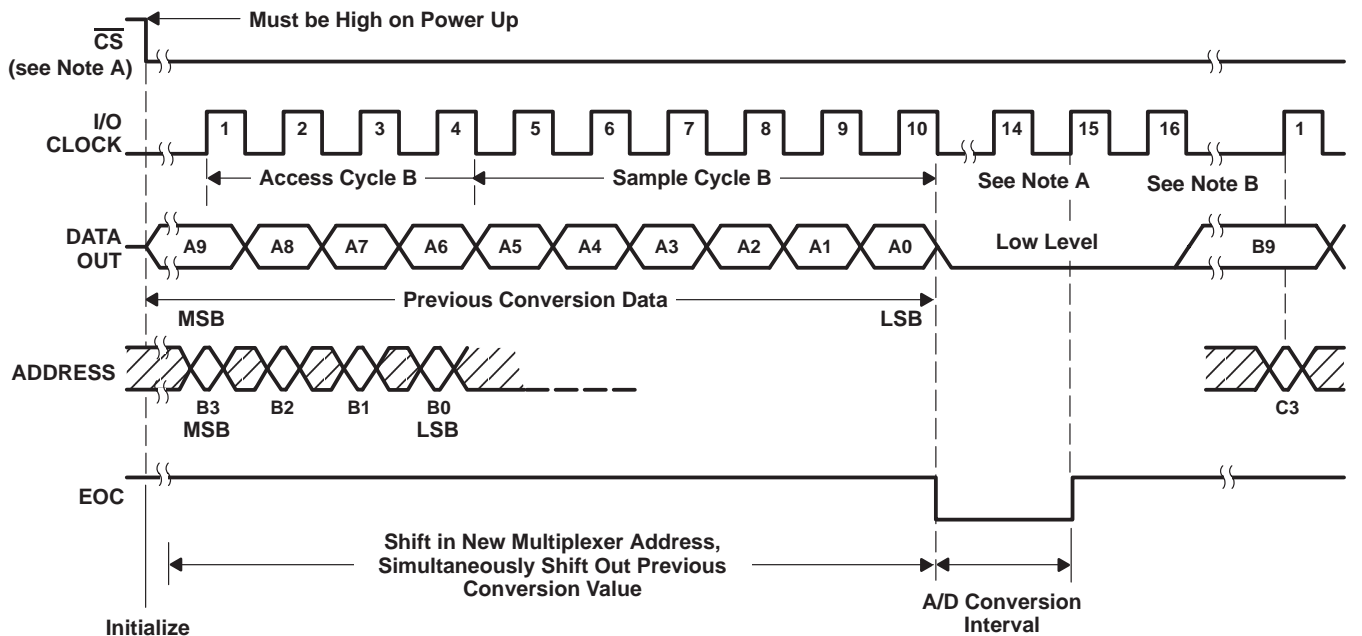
Must be High on Power Up

$\overline{CS}$
(see Note A)

I/O
CLOCK

1 2 3 4 5 6 7 8 9 10 14 15 16 1

Access Cycle B

Sample Cycle B

See Note A

See Note B

DATA
OUT

A9 A8 A7 A6 A5 A4 A3 A2 A1 A0

Low Level

B9

Previous Conversion Data

MSB

LSB

ADDRESS

B3
MSB

B2

B1

B0
LSB

C3

EOC

Shift in New Multiplexer Address, Simultaneously Shift Out Previous Conversion Value

A/D Conversion Interval

Initialize